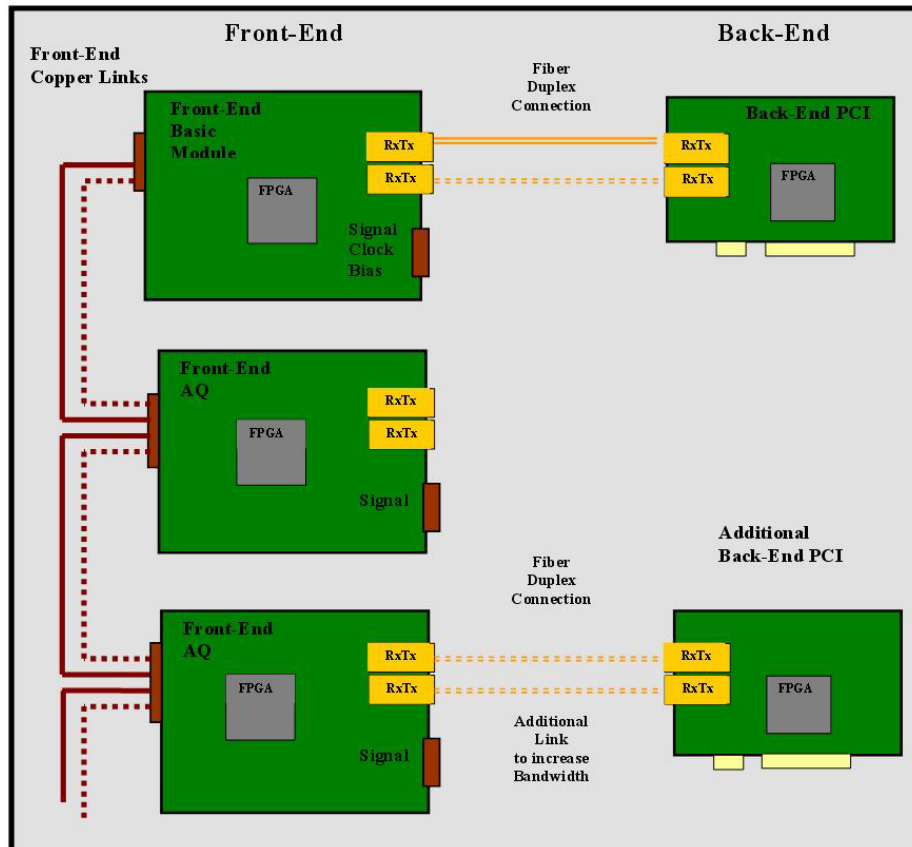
Front-End

Back-End

Front-End Copper Links

Fiber Duplex Connection

Front-End Basic Module

RxTx

RxTx

FPGA

Signal Clock Bias

Back-End PCI

RxTx

RxTx

FPGA

Front-End AQ

RxTx

RxTx

FPGA

Signal

Additional Back-End PCI

Fiber Duplex Connection

Front-End AQ

RxTx

RxTx

FPGA

Signal

Additional Link to increase Bandwidth

RxTx

RxTx

FPGA